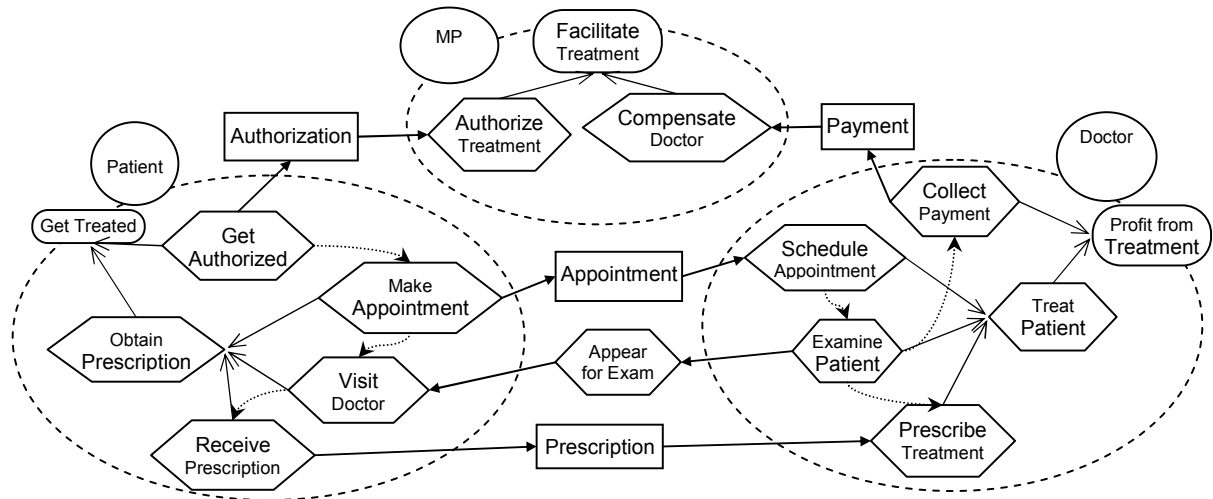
MP

Facilitate Treatment

Authorize Treatment

Compensate Doctor

Authorization

Payment

Patient

Doctor

Get Treated

Get Authorized

Collect Payment

Profit from Treatment

Make Appointment

Appointment

Schedule Appointment

Treat Patient

Obtain Prescription

Examine Patient

Appear for Exam

Visit Doctor

Receive Prescription

Prescription

Prescribe Treatment